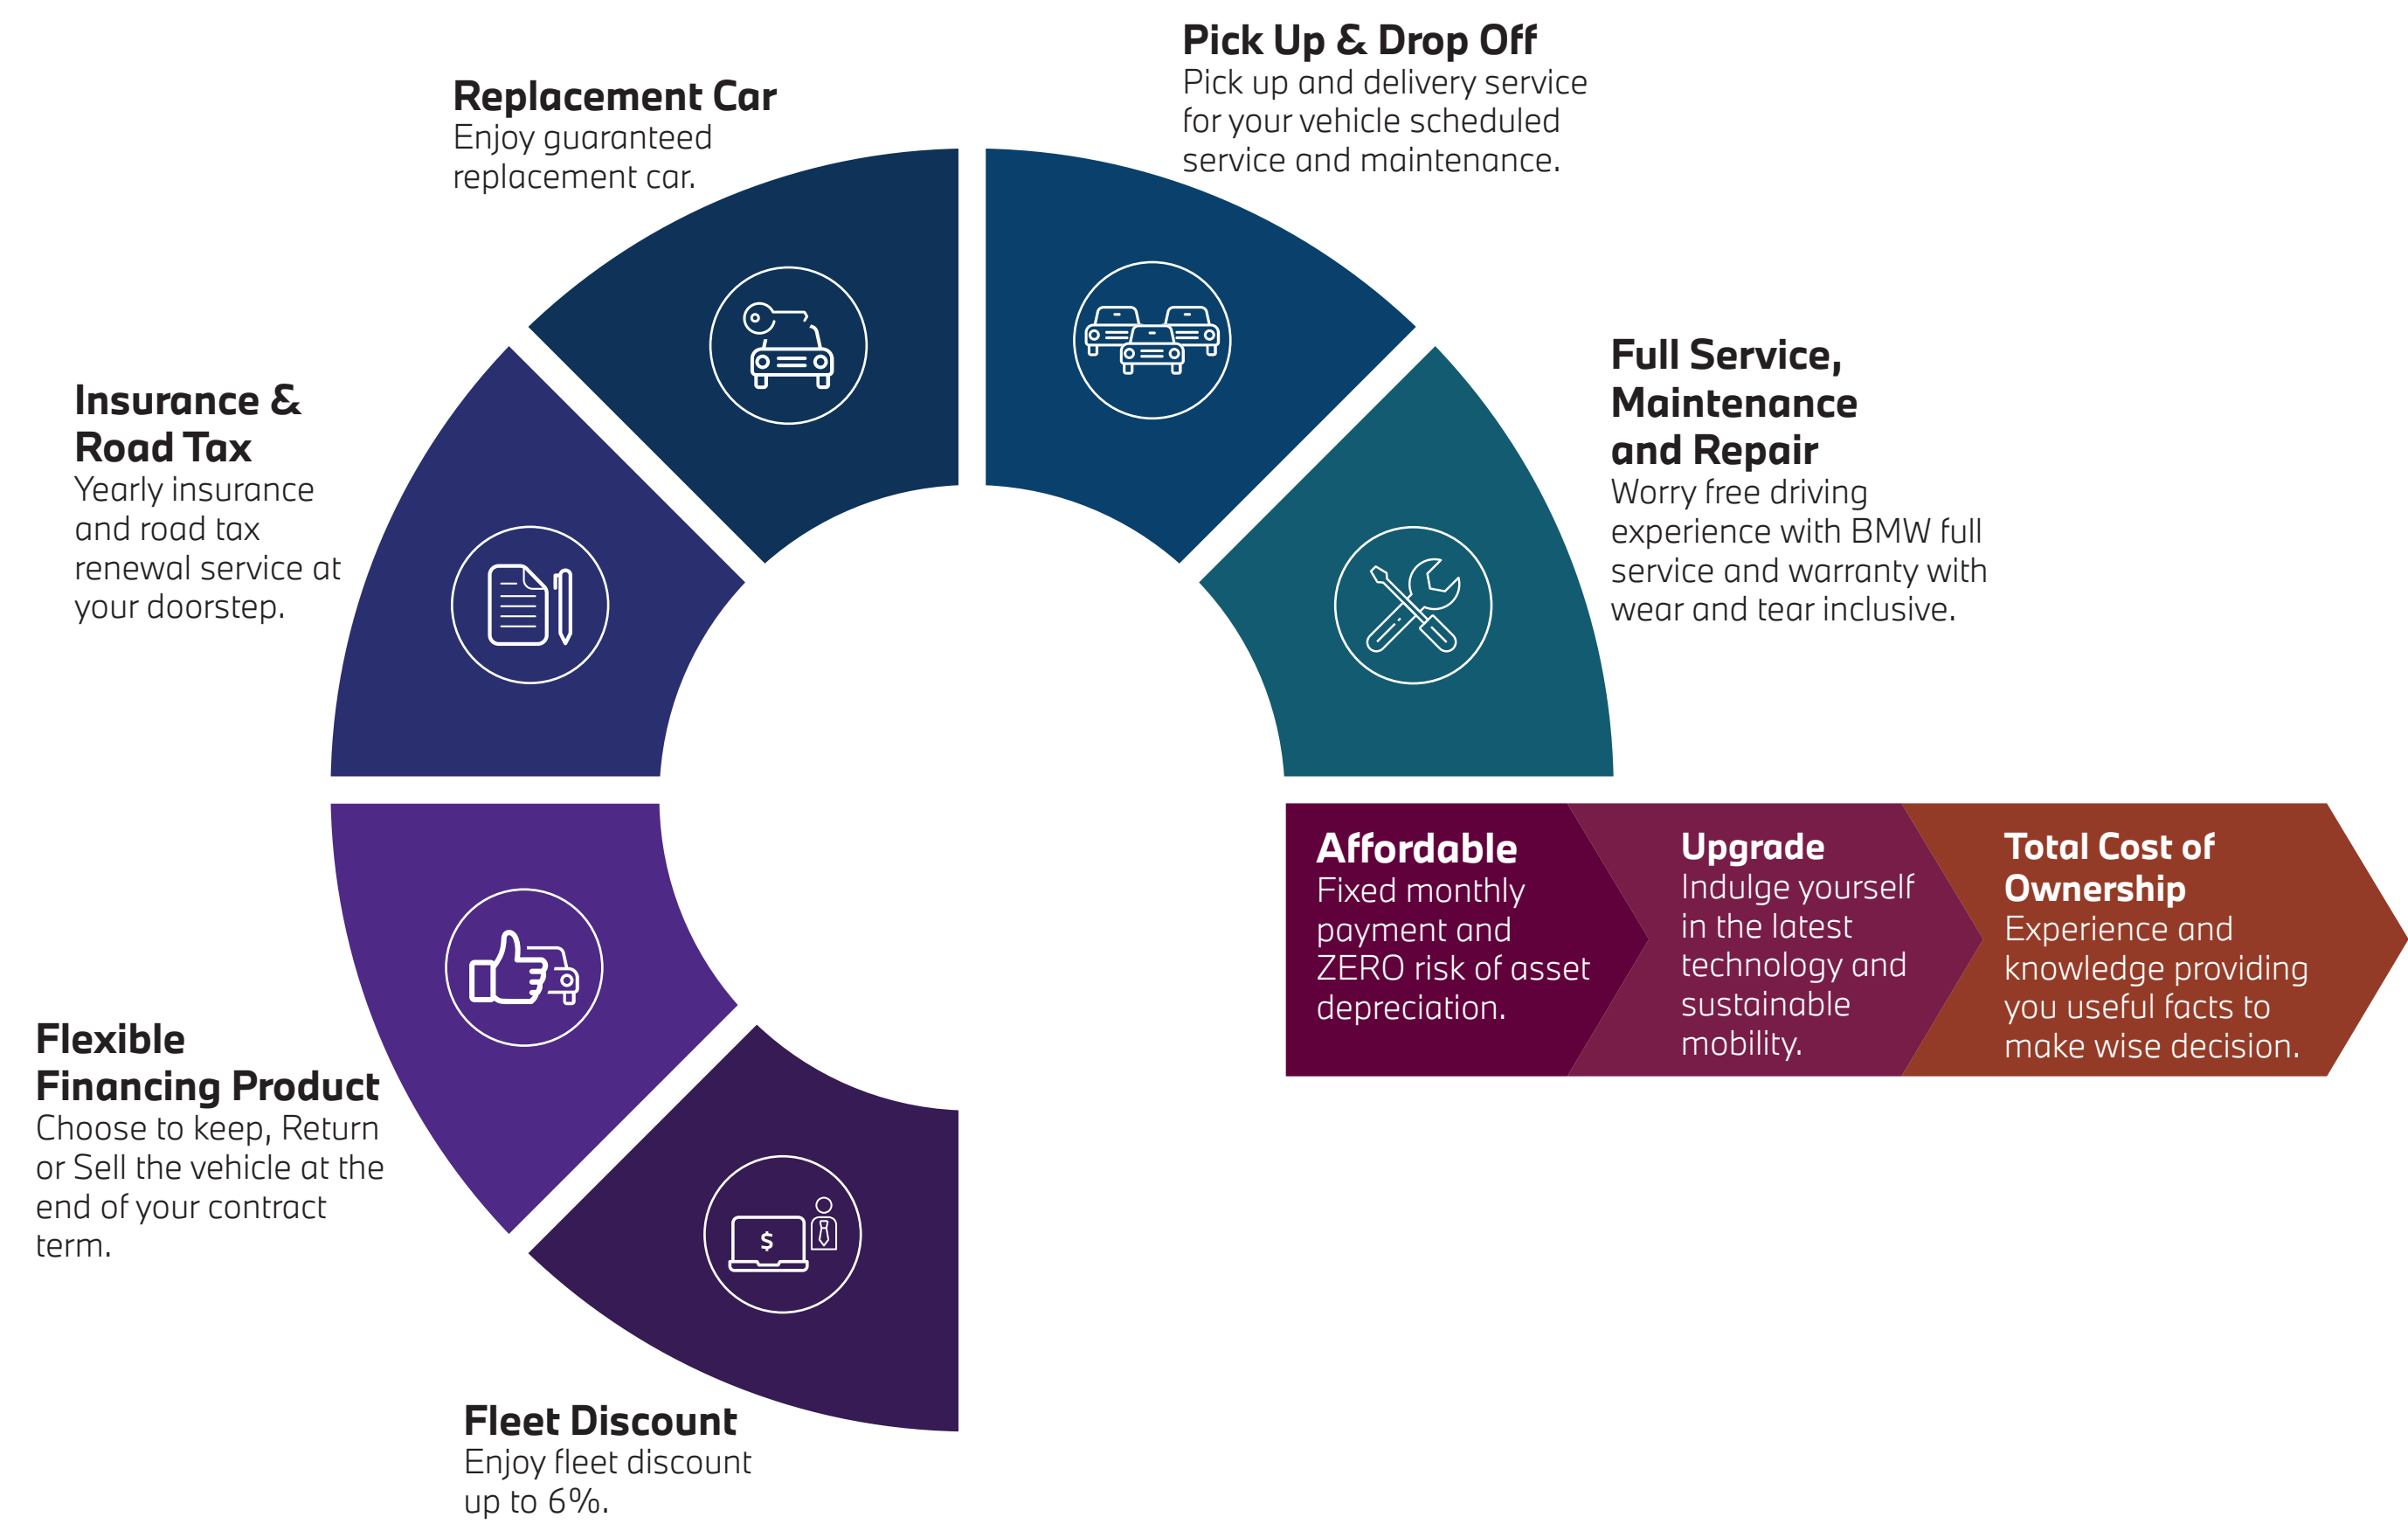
Replacement Car
Enjoy guaranteed replacement car.

Pick Up & Drop Off
Pick up and delivery service for your vehicle scheduled service and maintenance.

Insurance & Road Tax
Yearly insurance and road tax renewal service at your doorstep.

Full Service, Maintenance and Repair
Worry free driving experience with BMW full service and warranty with wear and tear inclusive.

$

Affordable
Fixed monthly payment and ZERO risk of asset depreciation.

Upgrade
Indulge yourself in the latest technology and sustainable mobility.

Total Cost of Ownership
Experience and knowledge providing you useful facts to make wise decision.

Flexible Financing Product
Choose to keep, Return or Sell the vehicle at the end of your contract term.

Fleet Discount
Enjoy fleet discount up to 6%.